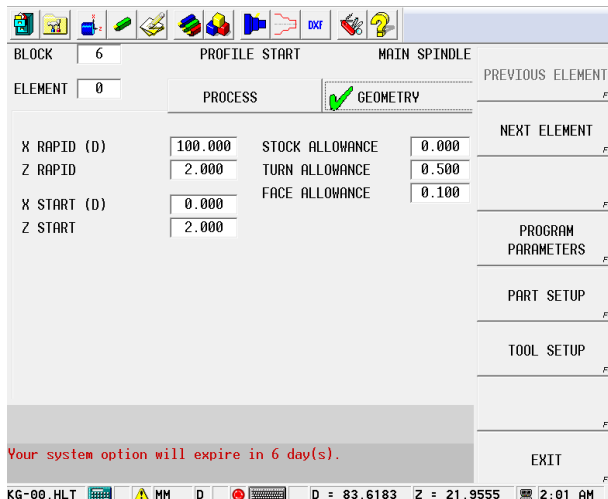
DXF

BLOCK 6 PROFILE START MAIN SPINDLE

ELEMENT 0

PROCESS

GEOMETRY

X RAPID (D) 100.000

Z RAPID 2.000

X START (D) 0.000

Z START 2.000

STOCK ALLOWANCE 0.000

TURN ALLOWANCE 0.500

FACE ALLOWANCE 0.100

PREVIOUS ELEMENT

NEXT ELEMENT

PROGRAM PARAMETERS

PART SETUP

TOOL SETUP

EXIT

Your system option will expire in 6 day(s).

KG-00.HLT MM D D = 83.6183 Z = 21.9555 2:01 AM